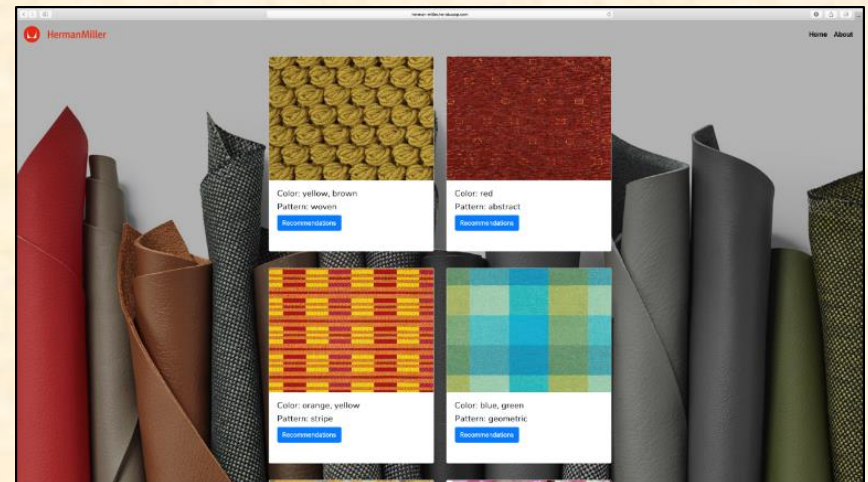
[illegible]

HermanMiller

Home About

Color: yellow, brown
Pattern: woven
Recommendations

Color: red
Pattern: abstract
Recommendations

Color: orange, yellow
Pattern: stripe
Recommendations

Color: blue, green
Pattern: geometric
Recommendations